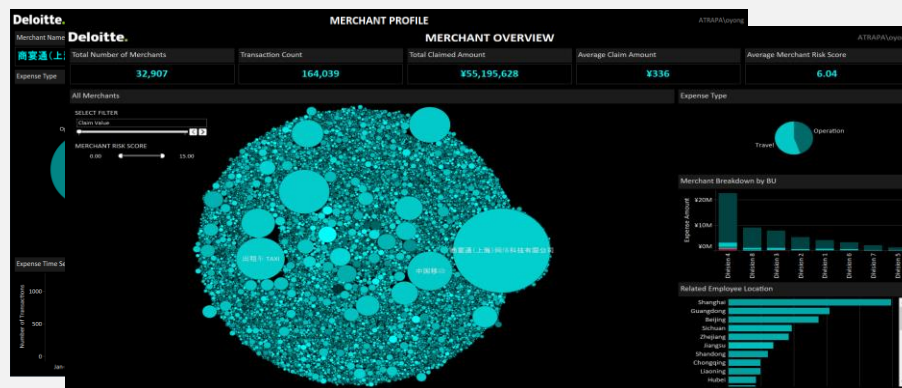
Deloitte.
MERCHANT PROFILE
ATRAPA\oyong
Merchant Name
商宴通(上
Expense Type
Op
Expense Time Se
1000
500
0
Number of Transactions
Jan

Deloitte.
MERCHANT OVERVIEW
ATRAPA\oyong

| Total Number of Merchants | Transaction Count | Total Claimed Amount | Average Claim Amount | Average Merchant Risk Score |
|---|---|---|---|---|
| 32,907 | 164,039 | ¥55,195,628 | ¥336 | 6.04 |

All Merchants
SELECT FILTER
Claim Value
MERCHANT RISK SCORE
0.00
15.00
出租车 TAXI
中国移动
商宴通(上海)网络科技有限公司

Expense Type
Operation
Travel

Merchant Breakdown by BU
¥20M
¥10M
¥0M
Expense Amount
Division 4
Division 6
Division 3
Division 2
Division 1
Division 8
Division 7
Division 5

Related Employee Location
Shanghai
Guangdong
Beijing
Sichuan
Zhejiang
Jiangsu
Shandong
Chongqing
Liaoning
Hubei